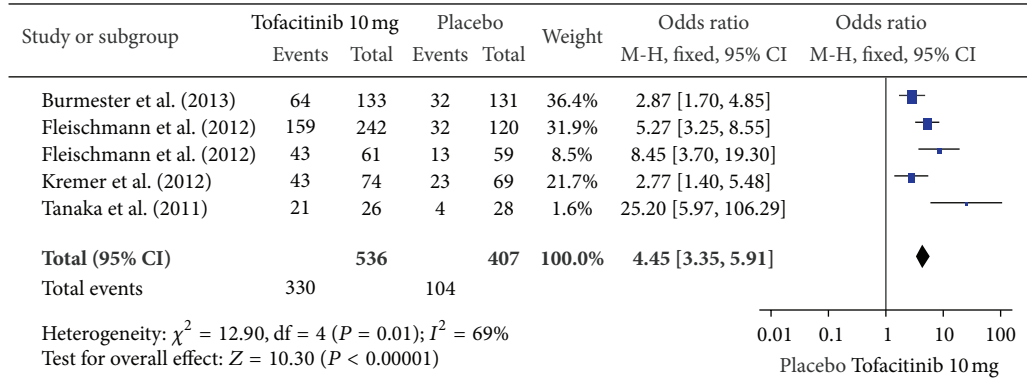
| Study or subgroup | Tofacitinib 10 mg Events | Tofacitinib 10 mg Total | Placebo Events | Placebo Total | Weight | Odds ratio M-H, fixed, 95% CI | Odds ratio M-H, fixed, 95% CI |
|---|---|---|---|---|---|---|---|
| Burmester et al. (2013) | 64 | 133 | 32 | 131 | 36.4% | 2.87 [1.70, 4.85] | |
| Fleischmann et al. (2012) | 159 | 242 | 32 | 120 | 31.9% | 5.27 [3.25, 8.55] | |
| Fleischmann et al. (2012) | 43 | 61 | 13 | 59 | 8.5% | 8.45 [3.70, 19.30] | |
| Kremer et al. (2012) | 43 | 74 | 23 | 69 | 21.7% | 2.77 [1.40, 5.48] | |
| Tanaka et al. (2011) | 21 | 26 | 4 | 28 | 1.6% | 25.20 [5.97, 106.29] | |
| **Total (95% CI)** | | **536** | | **407** | **100.0%** | **4.45 [3.35, 5.91]** | |
| Total events | 330 | | 104 | | | | |

Heterogeneity: $\chi^2 = 12.90$, df = 4 ($P = 0.01$); $I^2 = 69\%$
Test for overall effect: $Z = 10.30$ ($P < 0.00001$)

0.01 0.1 1 10 100
Placebo Tofacitinib 10 mg